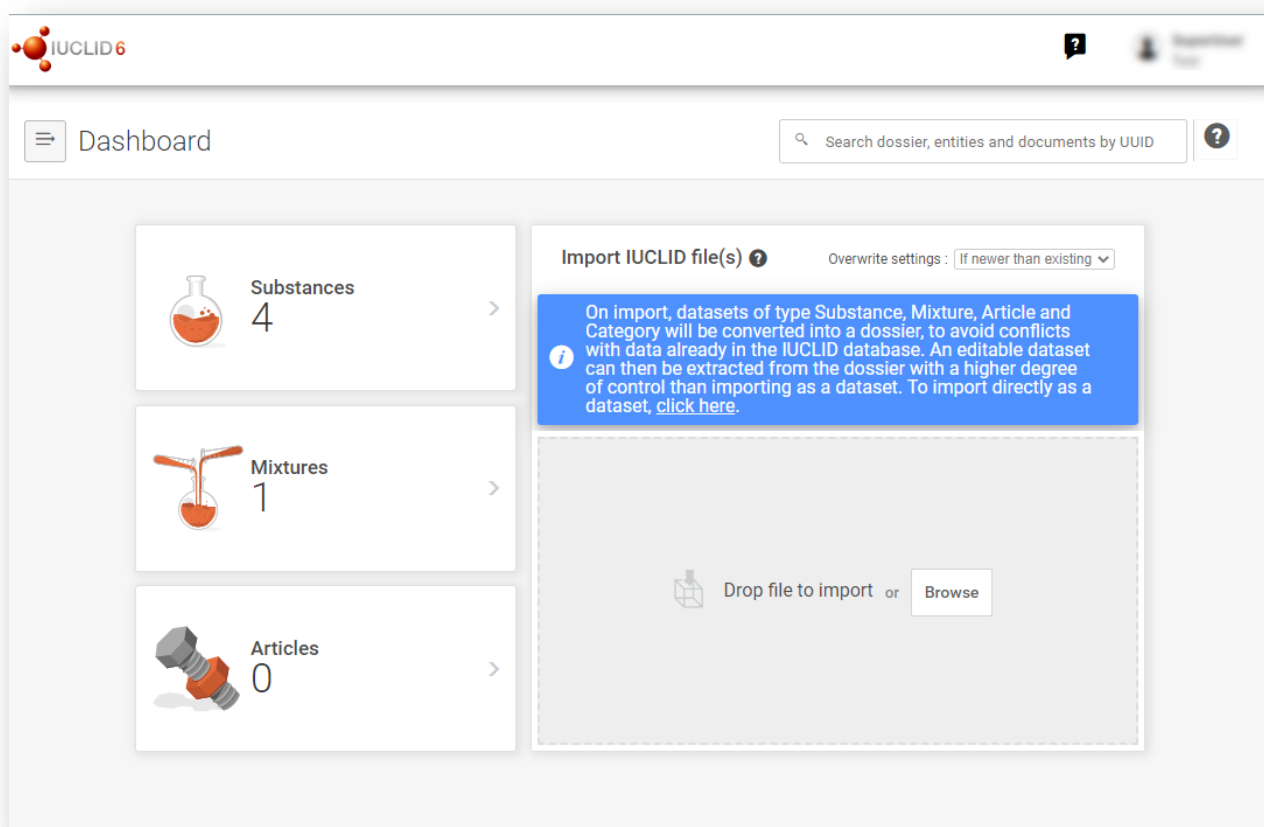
IUCLID 6

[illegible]

Dashboard

Search dossier, entities and documents by UUID

Substances
4

Mixtures
1

Articles
0

Import IUCLID file(s)

Overwrite settings : If newer than existing

On import, datasets of type Substance, Mixture, Article and Category will be converted into a dossier, to avoid conflicts with data already in the IUCLID database. An editable dataset can then be extracted from the dossier with a higher degree of control than importing as a dataset. To import directly as a dataset, click here.

Drop file to import or Browse